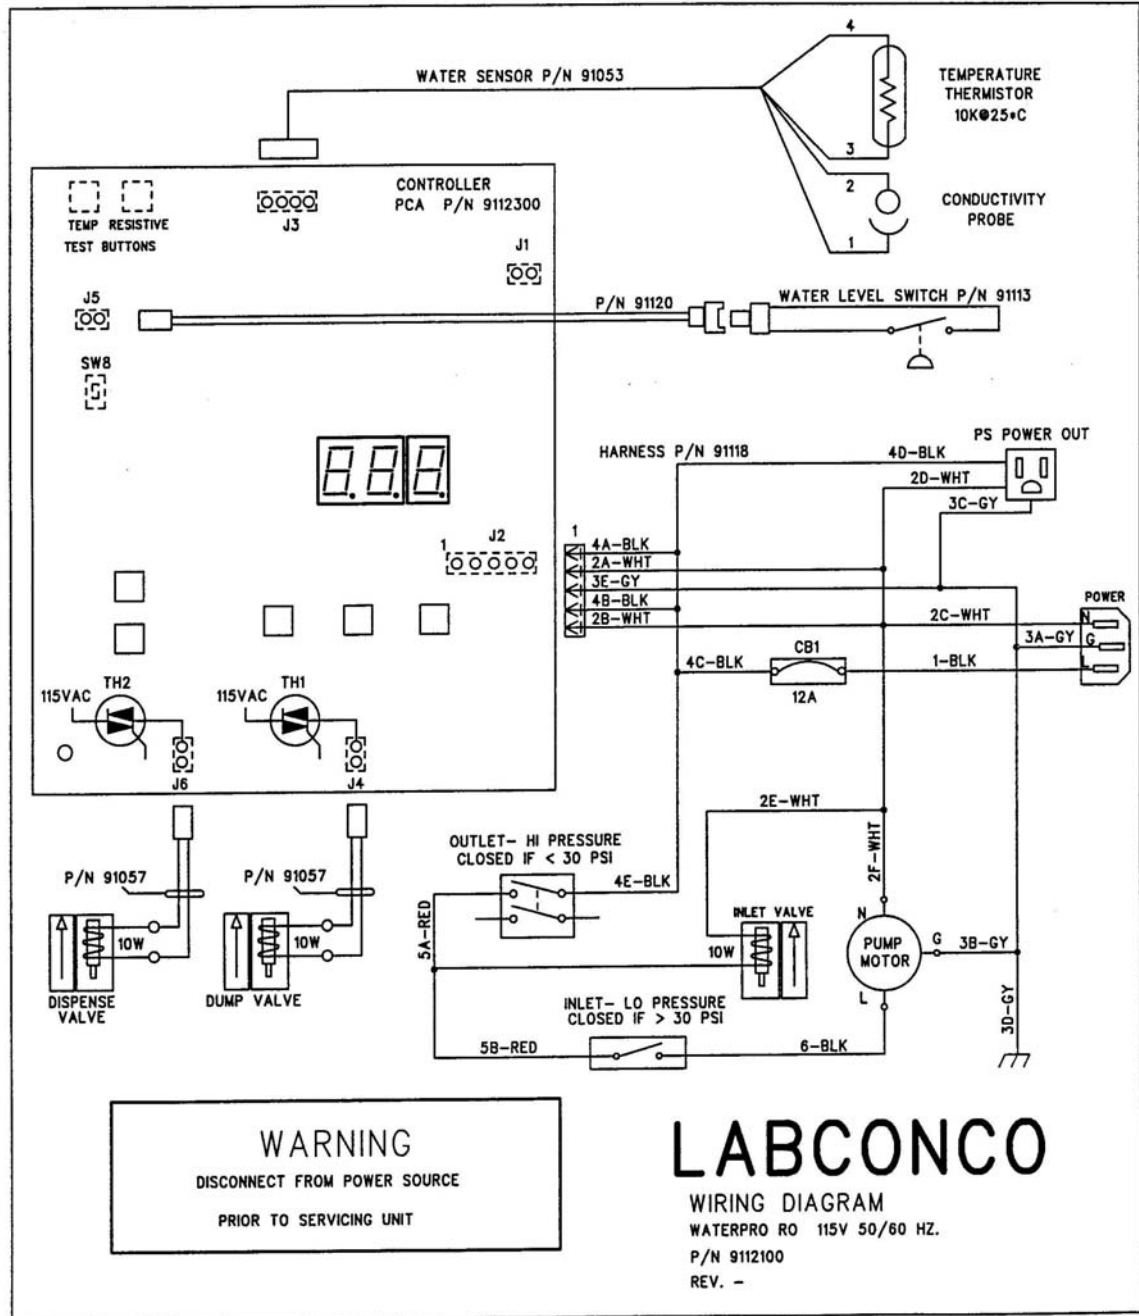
WATER SENSOR P/N 91053

4

3

2

1

TEMPERATURE THERMISTOR 10K@25°C

CONDUCTIVITY PROBE

TEMP RESISTIVE
TEST BUTTONS

J3

CONTROLLER
PCA P/N 9112300

J1

J5

P/N 91120

WATER LEVEL SWITCH P/N 91113

SW8

HARNESS P/N 91118

4D-BLK

PS POWER OUT

2D-WHT

3C-GY

1

J2

1

4A-BLK
2A-WHT
3E-GY
4B-BLK
2B-WHT

POWER

2C-WHT

N
G
L

3A-GY

4C-BLK

CB1

12A

1-BLK

115VAC TH2

115VAC TH1

J6

J4

2E-WHT

OUTLET- HI PRESSURE
CLOSED IF < 30 PSI

2F-WHT

P/N 91057

P/N 91057

4E-BLK

INLET VALVE

10W

10W

5A-RED

10W

N

PUMP MOTOR

G

3B-GY

L

DISPENSE VALVE

DUMP VALVE

INLET- LO PRESSURE
CLOSED IF > 30 PSI

3D-GY

5B-RED

6-BLK

WARNING
DISCONNECT FROM POWER SOURCE
PRIOR TO SERVICING UNIT

LABCONCO
WIRING DIAGRAM
WATERPRO RO 115V 50/60 HZ.
P/N 9112100
REV. -